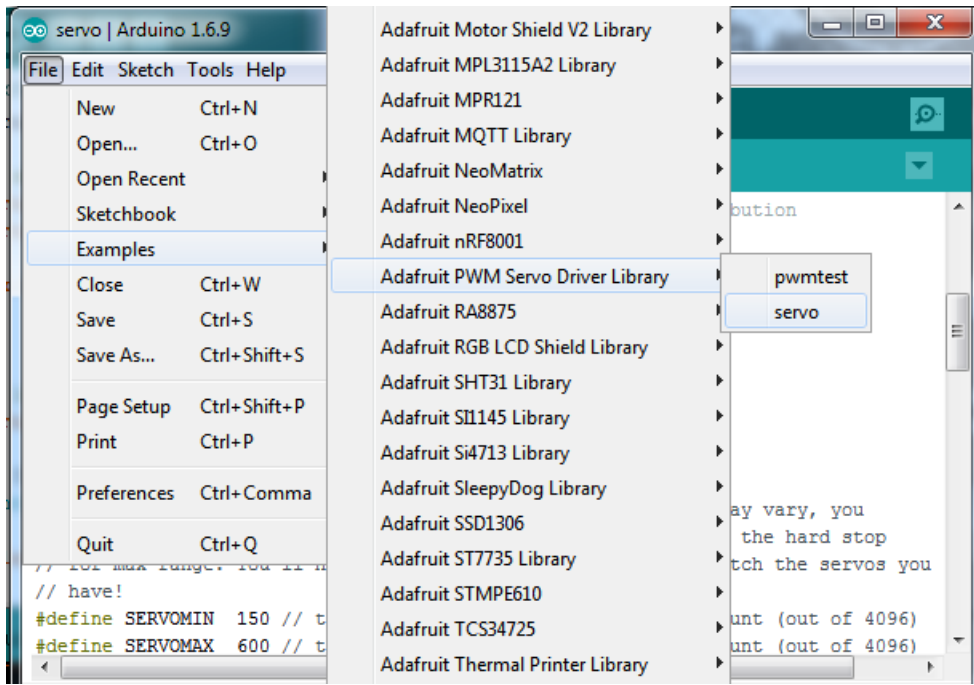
servo | Arduino 1.6.9

File Edit Sketch Tools Help

New Ctrl+N
Open... Ctrl+O
Open Recent
Sketchbook
Examples
Close Ctrl+W
Save Ctrl+S
Save As... Ctrl+Shift+S
Page Setup Ctrl+Shift+P
Print Ctrl+P
Preferences Ctrl+Comma
Quit Ctrl+Q

Adafruit Motor Shield V2 Library
Adafruit MPL3115A2 Library
Adafruit MPR121
Adafruit MQTT Library
Adafruit NeoMatrix
Adafruit NeoPixel
Adafruit nRF8001
Adafruit PWM Servo Driver Library
Adafruit RA8875
Adafruit RGB LCD Shield Library
Adafruit SHT31 Library
Adafruit SI1145 Library
Adafruit Si4713 Library
Adafruit SleepyDog Library
Adafruit SSD1306
Adafruit ST7735 Library
Adafruit STMPE610
Adafruit TCS34725
Adafruit Thermal Printer Library

pwmtest
servo

bution

ay vary, you
the hard stop
tch the servos you
// have!
#define SERVOMIN 150 // t
#define SERVOMAX 600 // t
unt (out of 4096)
unt (out of 4096)